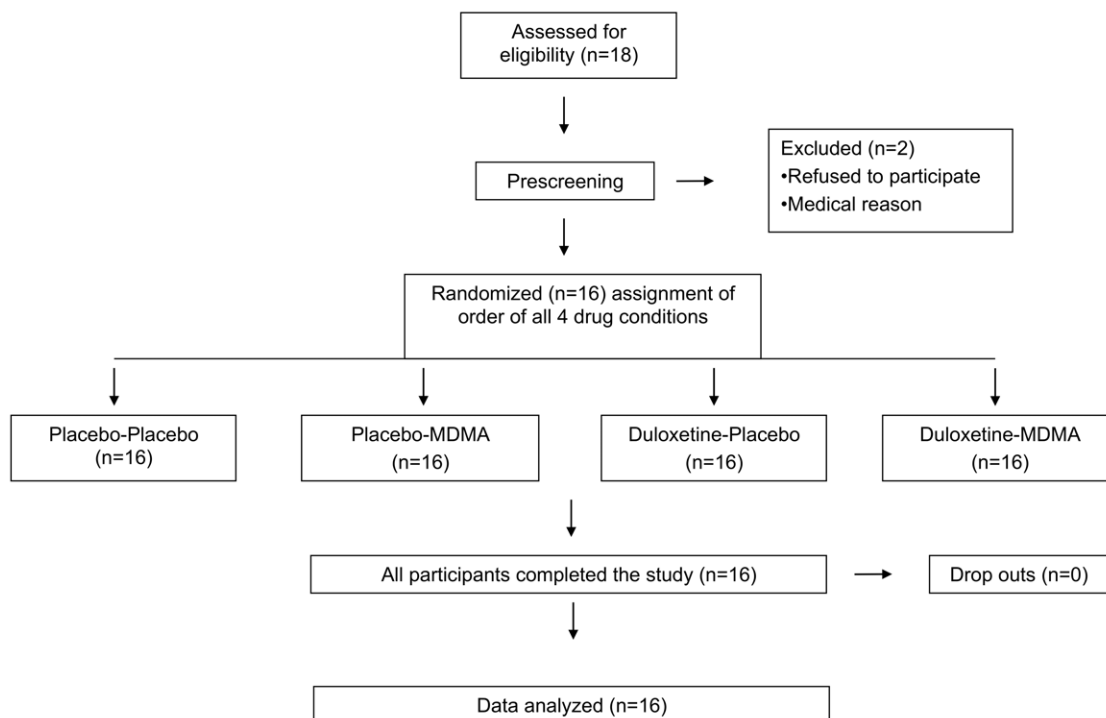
Assessed for eligibility (n=18)

Prescreening

Excluded (n=2)
•Refused to participate
•Medical reason

Randomized (n=16) assignment of order of all 4 drug conditions

Placebo-Placebo (n=16)

Placebo-MDMA (n=16)

Duloxetine-Placebo (n=16)

Duloxetine-MDMA (n=16)

All participants completed the study (n=16)

Drop outs (n=0)

Data analyzed (n=16)